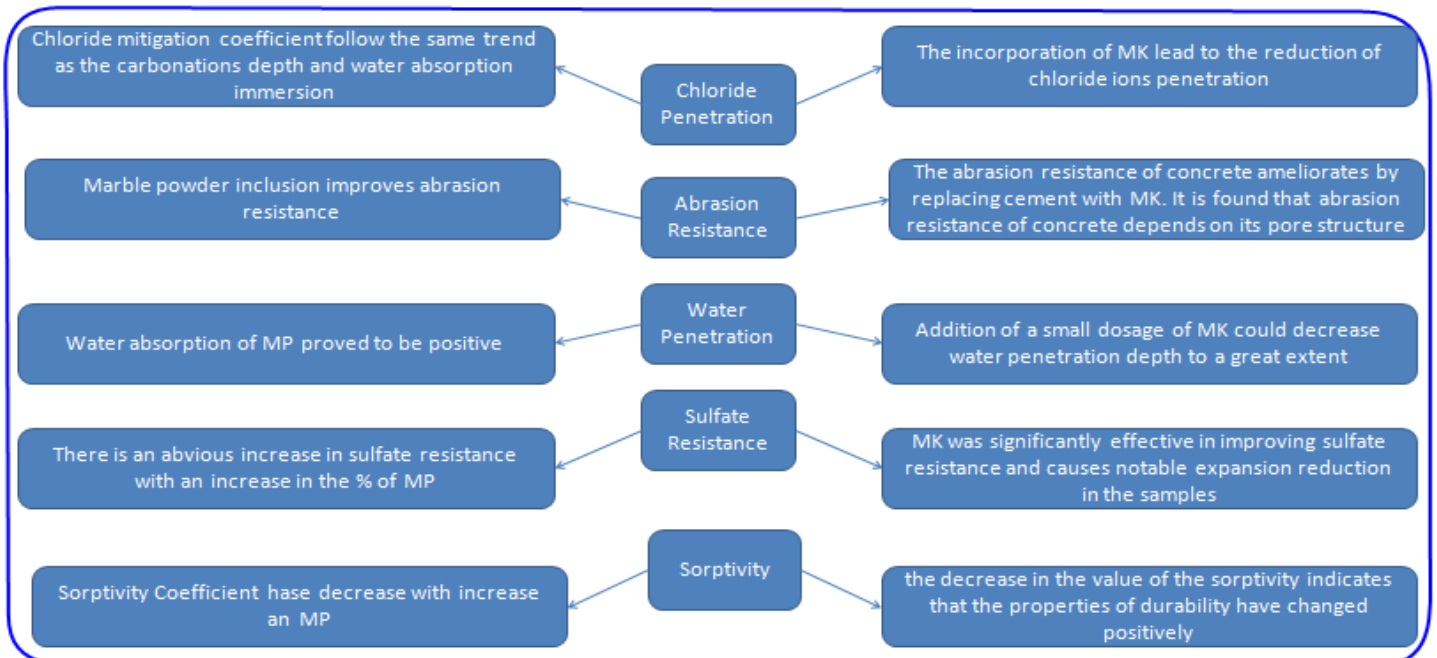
Chloride mitigation coefficient follow the same trend as the carbonations depth and water absorption immersion

Chloride Penetration

The incorporation of MK lead to the reduction of chloride ions penetration

Marble powder inclusion improves abrasion resistance

Abrasion Resistance

The abrasion resistance of concrete ameliorates by replacing cement with MK. It is found that abrasion resistance of concrete depends on its pore structure

Water absorption of MP proved to be positive

Water Penetration

Addition of a small dosage of MK could decrease water penetration depth to a great extent

There is an abvious increase in sulfate resistance with an increase in the % of MP

Sulfate Resistance

MK was significantly effective in improving sulfate resistance and causes notable expansion reduction in the samples

Sorptivity Coefficient hase decrease with increase an MP

Sorptivity

the decrease in the value of the sorptivity indicates that the properties of durability have changed positively